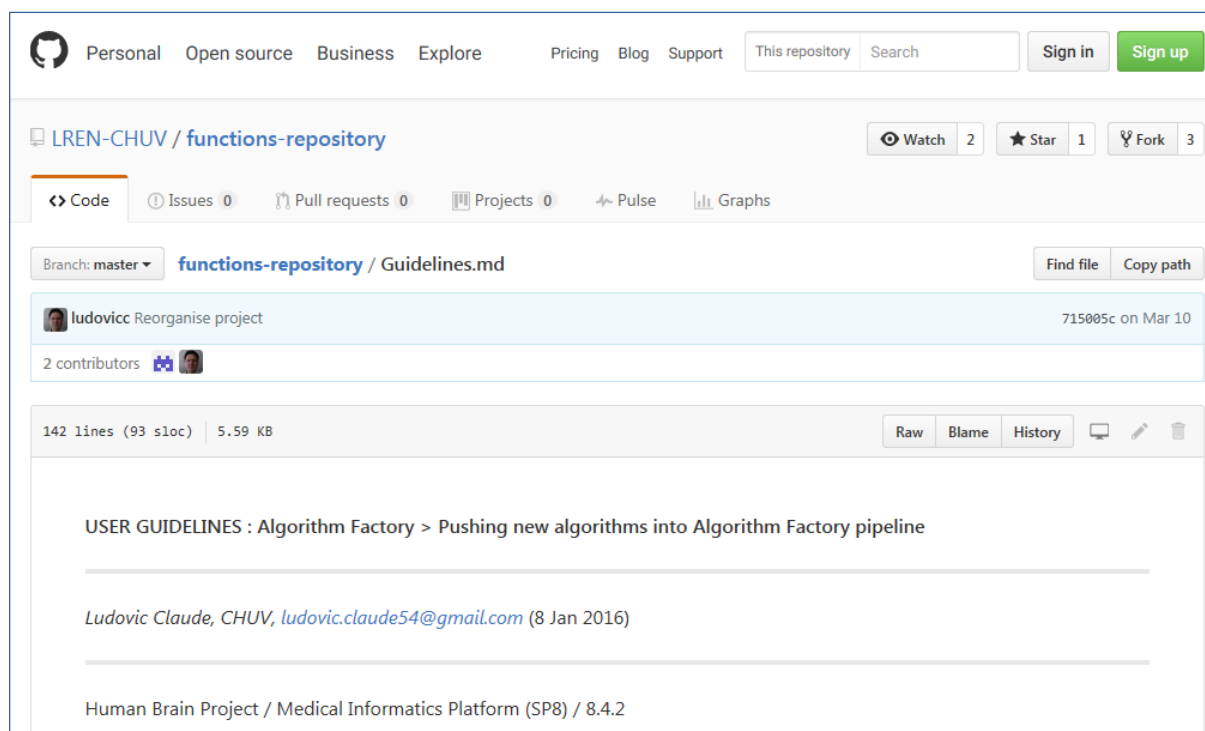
Personal Open source Business Explore Pricing Blog Support This repository Search Sign in Sign up

LREN-CHUV / functions-repository

Watch 2 Star 1 Fork 3

<> Code Issues 0 Pull requests 0 Projects 0 Pulse Graphs

Branch: master functions-repository / Guidelines.md Find file Copy path

ludovicc Reorganise project 715005c on Mar 10

2 contributors

142 lines (93 sloc) 5.59 KB Raw Blame History

USER GUIDELINES : Algorithm Factory > Pushing new algorithms into Algorithm Factory pipeline

Ludovic Claude, CHUV, ludovic.claude54@gmail.com (8 Jan 2016)

Human Brain Project / Medical Informatics Platform (SP8) / 8.4.2